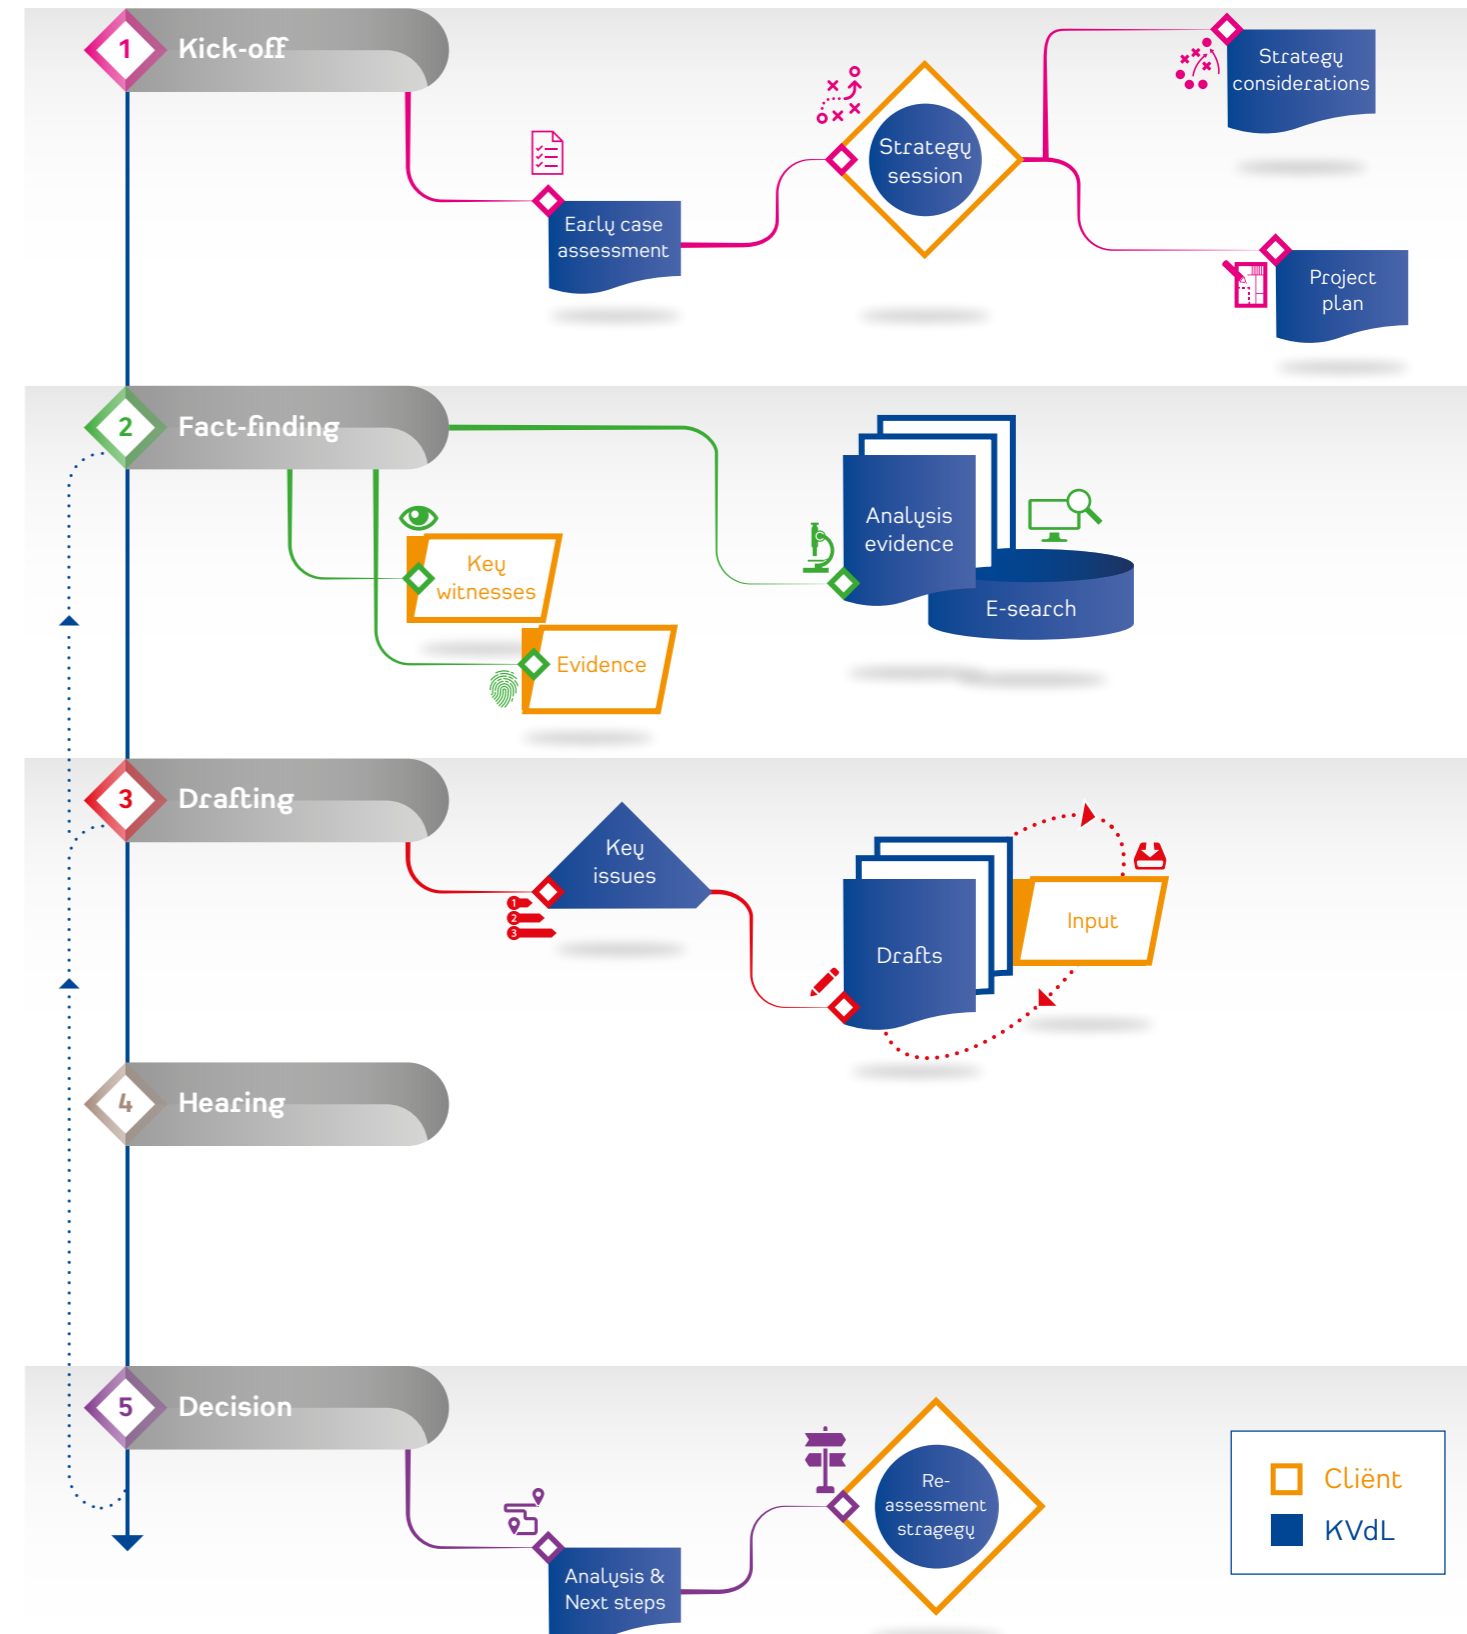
1 Kick-off

Strategy considerations

Strategy session

Early case assessment

Project plan

2 Fact-finding

Key witnesses

Evidence

Analysis evidence

E-search

3 Drafting

Key issues

Drafts

Input

4 Hearing

5 Decision

Analysis & Next steps

Re-assessment stragegy

Cliënt

KVdL